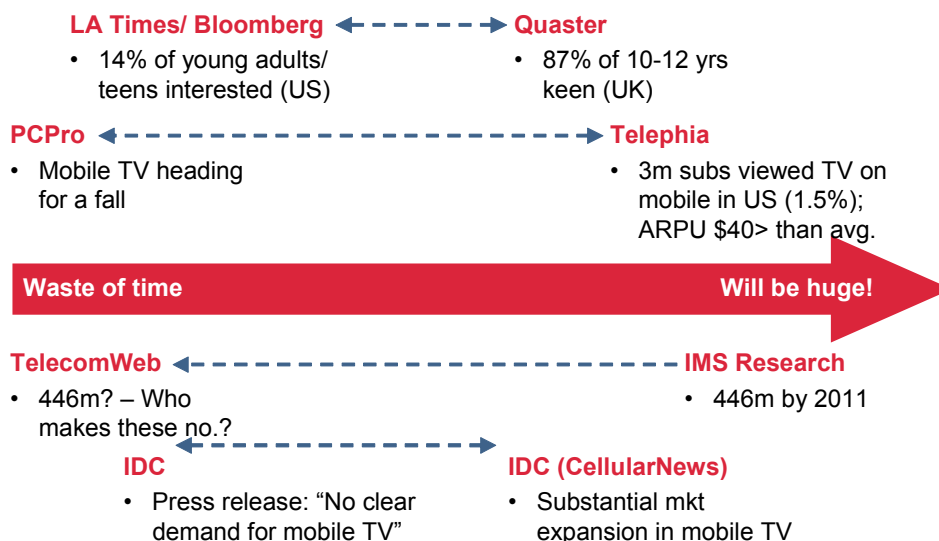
LA Times/ Bloomberg

• 14% of young adults/ teens interested (US)

Quaster

• 87% of 10-12 yrs keen (UK)

PCPro

• Mobile TV heading for a fall

Telephia

• 3m subs viewed TV on mobile in US (1.5%); ARPU $40> than avg.

Waste of time

Will be huge!

TelecomWeb

• 446m? – Who makes these no.?

IMS Research

• 446m by 2011

IDC

• Press release: "No clear demand for mobile TV"

IDC (CellularNews)

• Substantial mkt expansion in mobile TV